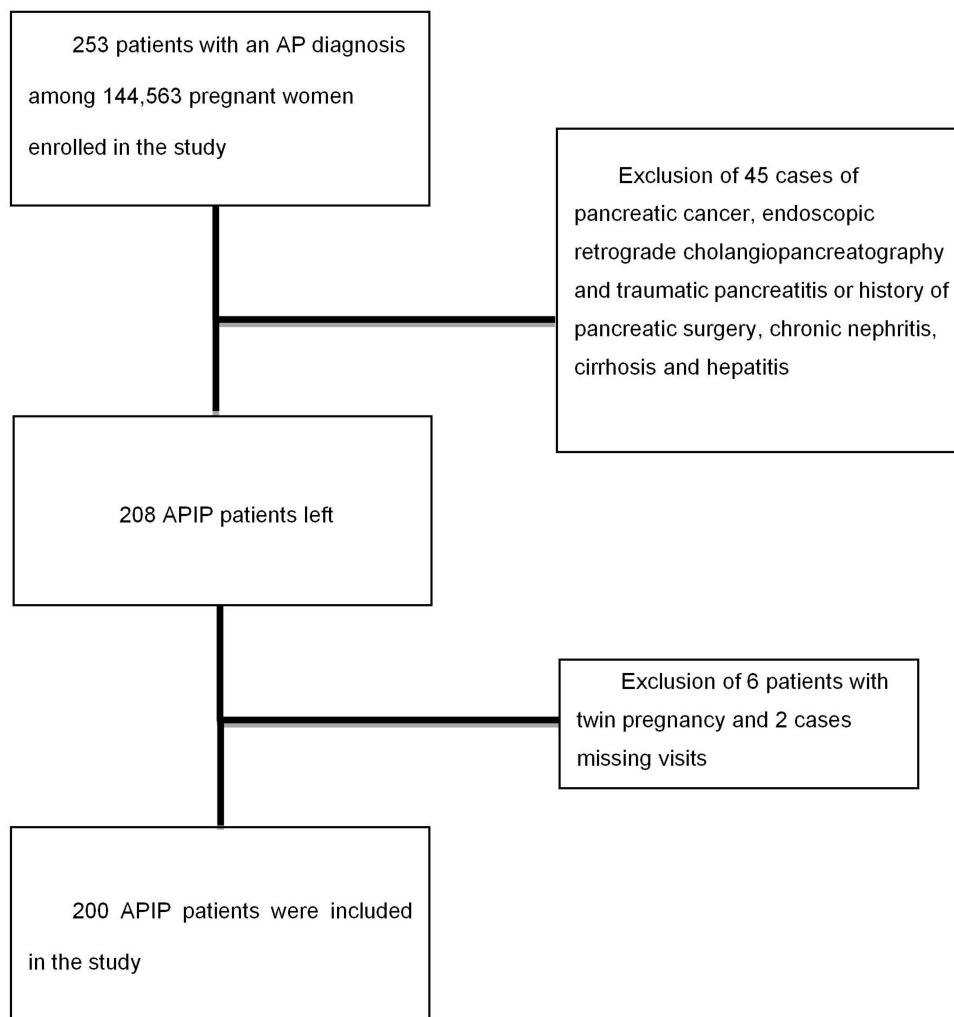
253 patients with an AP diagnosis among 144,563 pregnant women enrolled in the study

Exclusion of 45 cases of pancreatic cancer, endoscopic retrograde cholangiopancreatography and traumatic pancreatitis or history of pancreatic surgery, chronic nephritis, cirrhosis and hepatitis

208 APIP patients left

Exclusion of 6 patients with twin pregnancy and 2 cases missing visits

200 APIP patients were included in the study